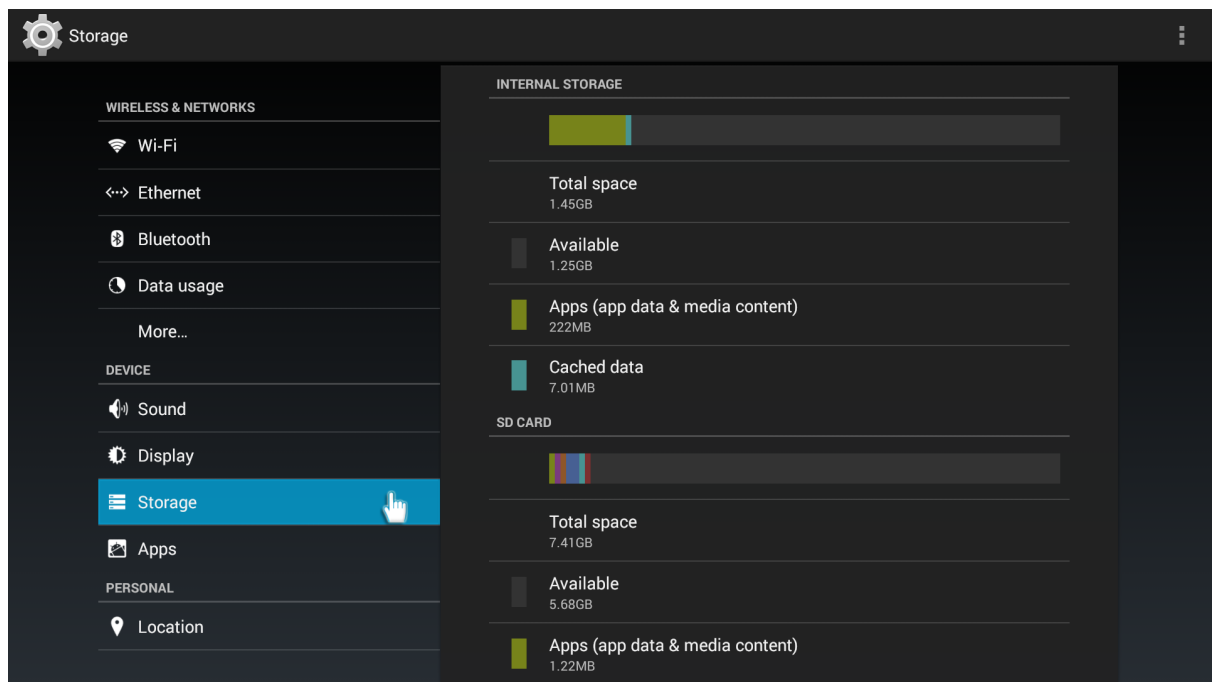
Storage

WIRELESS & NETWORKS

Wi-Fi

Ethernet

Bluetooth

Data usage

More…

DEVICE

Sound

Display

Storage

Apps

PERSONAL

Location

INTERNAL STORAGE

Total space
1.45GB

Available
1.25GB

Apps (app data & media content)
222MB

Cached data
7.01MB

SD CARD

Total space
7.41GB

Available
5.68GB

Apps (app data & media content)
1.22MB